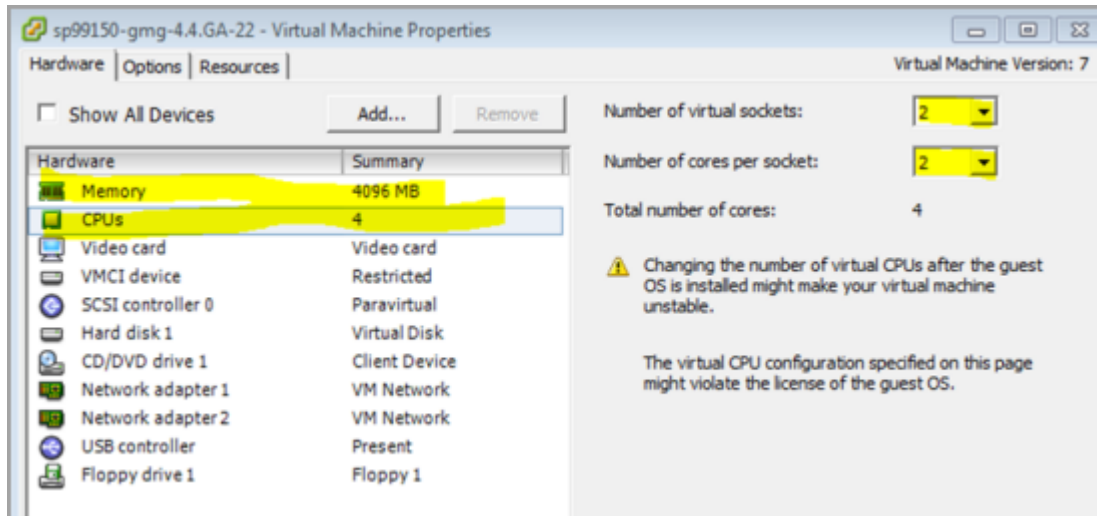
sp99150-gmg-4.4.GA-22 - Virtual Machine Properties

Hardware | Options | Resources

Virtual Machine Version: 7

Show All Devices

Add...

Remove

| Hardware | Summary |
|---|---|
| Memory | 4096 MB |
| CPUs | 4 |
| Video card | Video card |
| VMCI device | Restricted |
| SCSI controller 0 | Paravirtual |
| Hard disk 1 | Virtual Disk |
| CD/DVD drive 1 | Client Device |
| Network adapter 1 | VM Network |
| Network adapter 2 | VM Network |
| USB controller | Present |
| Floppy drive 1 | Floppy 1 |

Number of virtual sockets: 2

Number of cores per socket: 2

Total number of cores: 4

Changing the number of virtual CPUs after the guest OS is installed might make your virtual machine unstable.

The virtual CPU configuration specified on this page might violate the license of the guest OS.